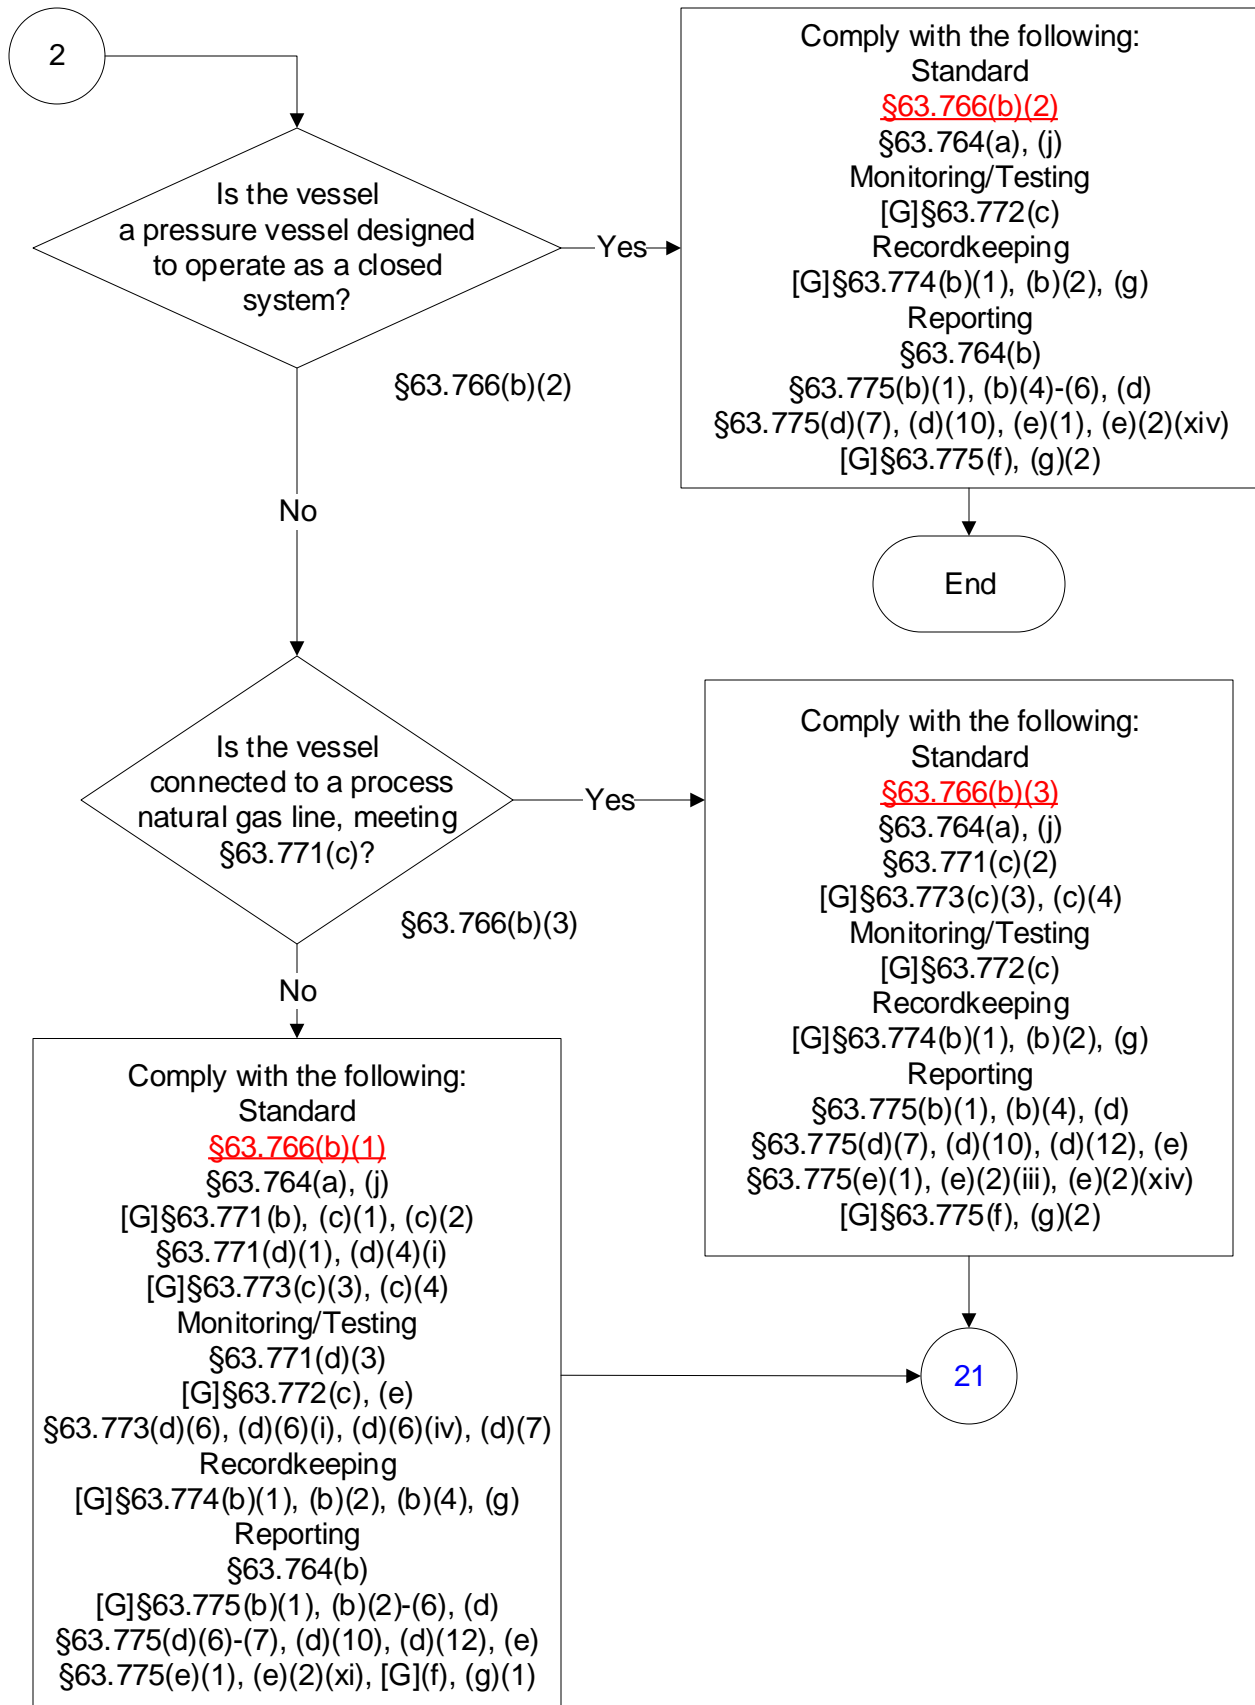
2

Is the vessel a pressure vessel designed to operate as a closed system?

Yes

Comply with the following:
Standard
§63.766(b)(2)
§63.764(a), (j)
Monitoring/Testing
[G]§63.772(c)
Recordkeeping
[G]§63.774(b)(1), (b)(2), (g)
Reporting
§63.764(b)
§63.775(b)(1), (b)(4)-(6), (d)
§63.775(d)(7), (d)(10), (e)(1), (e)(2)(xiv)
[G]§63.775(f), (g)(2)

§63.766(b)(2)

End

No

Is the vessel connected to a process natural gas line, meeting §63.771(c)?

Yes

Comply with the following:
Standard
§63.766(b)(3)
§63.764(a), (j)
§63.771(c)(2)
[G]§63.773(c)(3), (c)(4)
Monitoring/Testing
[G]§63.772(c)
Recordkeeping
[G]§63.774(b)(1), (b)(2), (g)
Reporting
§63.775(b)(1), (b)(4), (d)
§63.775(d)(7), (d)(10), (d)(12), (e)
§63.775(e)(1), (e)(2)(iii), (e)(2)(xiv)
[G]§63.775(f), (g)(2)

§63.766(b)(3)

No

Comply with the following:
Standard
§63.766(b)(1)
§63.764(a), (j)
[G]§63.771(b), (c)(1), (c)(2)
§63.771(d)(1), (d)(4)(i)
[G]§63.773(c)(3), (c)(4)
Monitoring/Testing
§63.771(d)(3)
[G]§63.772(c), (e)
§63.773(d)(6), (d)(6)(i), (d)(6)(iv), (d)(7)
Recordkeeping
[G]§63.774(b)(1), (b)(2), (b)(4), (g)
Reporting
§63.764(b)
[G]§63.775(b)(1), (b)(2)-(6), (d)
§63.775(d)(6)-(7), (d)(10), (d)(12), (e)
§63.775(e)(1), (e)(2)(xi), [G](f), (g)(1)

21